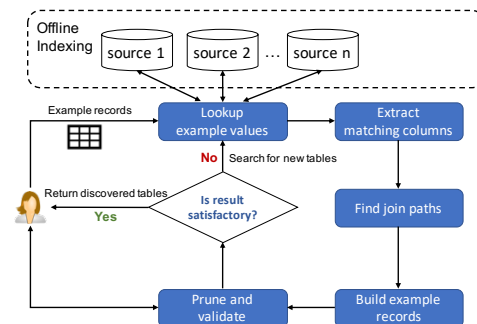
Offline Indexing

source 1

source 2

…

source n

Example records

Lookup example values

Extract matching columns

No

Search for new tables

Return discovered tables

Is result satisfactory?

Yes

Find join paths

Prune and validate

Build example records